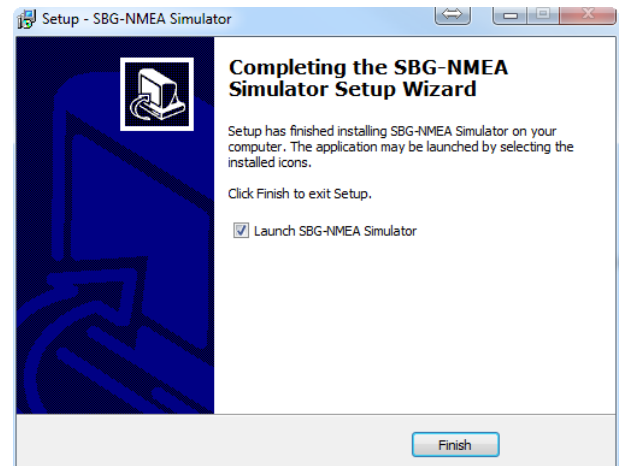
Setup - SBG-NMEA Simulator

Completing the SBG-NMEA Simulator Setup Wizard

Setup has finished installing SBG-NMEA Simulator on your computer. The application may be launched by selecting the installed icons.

Click Finish to exit Setup.

Launch SBG-NMEA Simulator

Finish